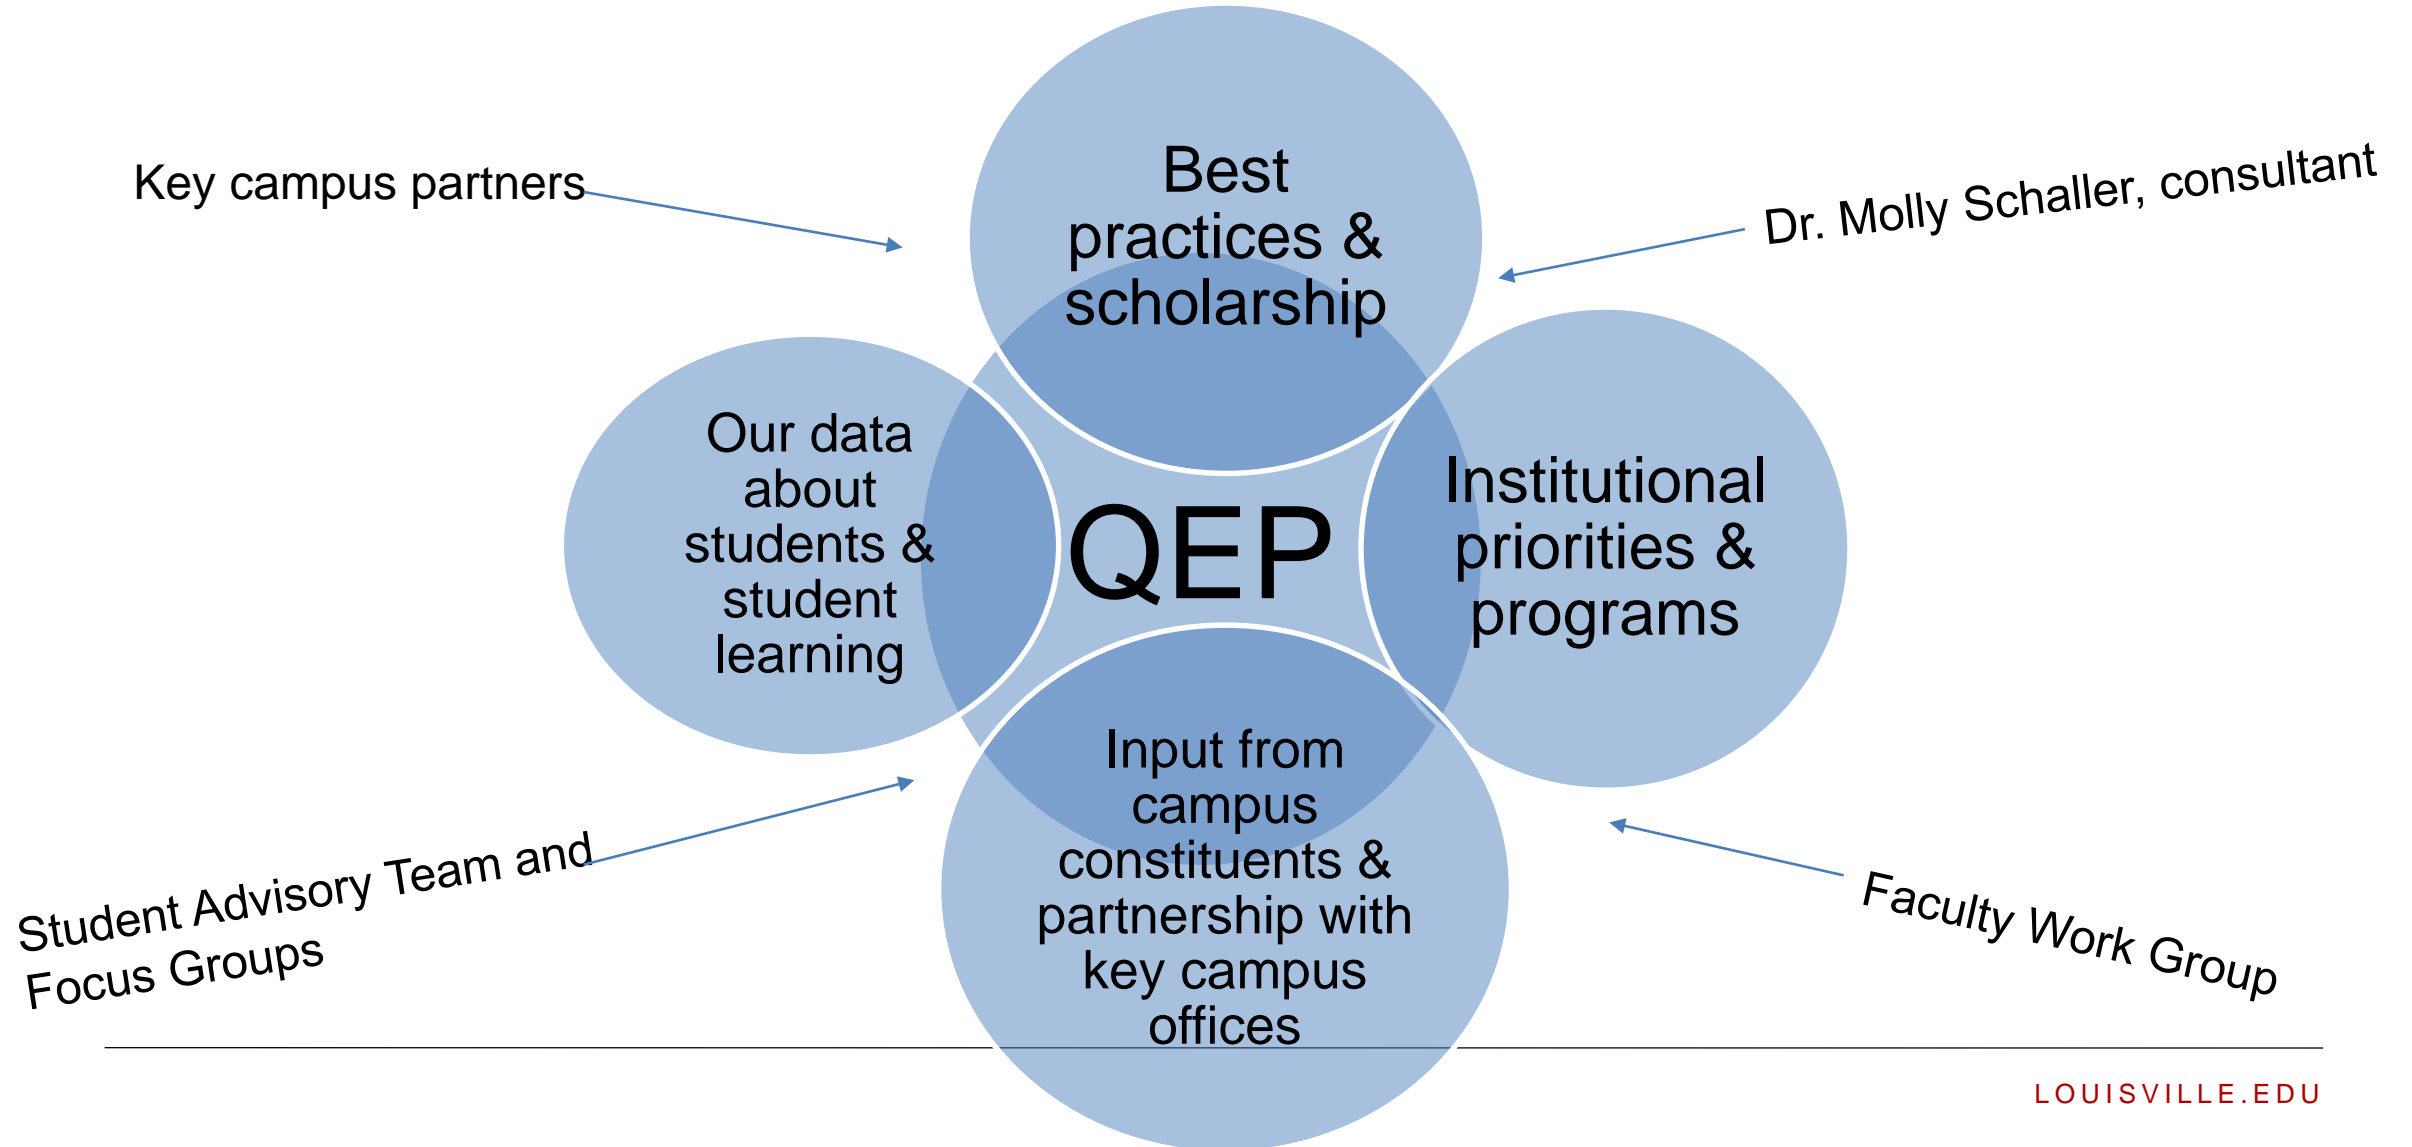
Key campus partners

Best practices & scholarship

Dr. Molly Schaller, consultant

Our data about students & student learning

QEP

Institutional priorities & programs

Input from campus constituents & partnership with key campus offices

Student Advisory Team and Focus Groups

Faculty Work Group

LOUISVILLE.EDU